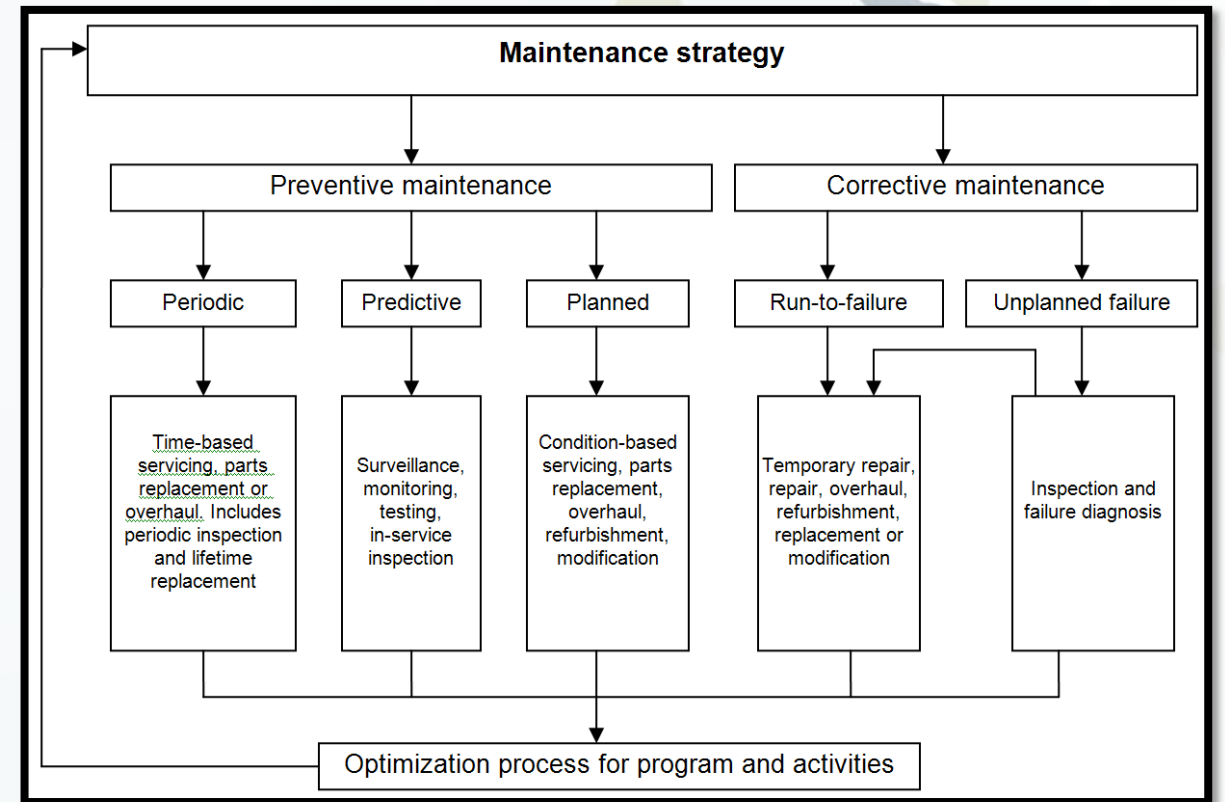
Maintenance strategy

Preventive maintenance

Corrective maintenance

Periodic

Predictive

Planned

Run-to-failure

Unplanned failure

Time-based servicing, parts replacement or overhaul. Includes periodic inspection and lifetime replacement

Surveillance, monitoring, testing, in-service inspection

Condition-based servicing, parts replacement, overhaul, refurbishment, modification

Temporary repair, repair, overhaul, refurbishment, replacement or modification

Inspection and failure diagnosis

Optimization process for program and activities